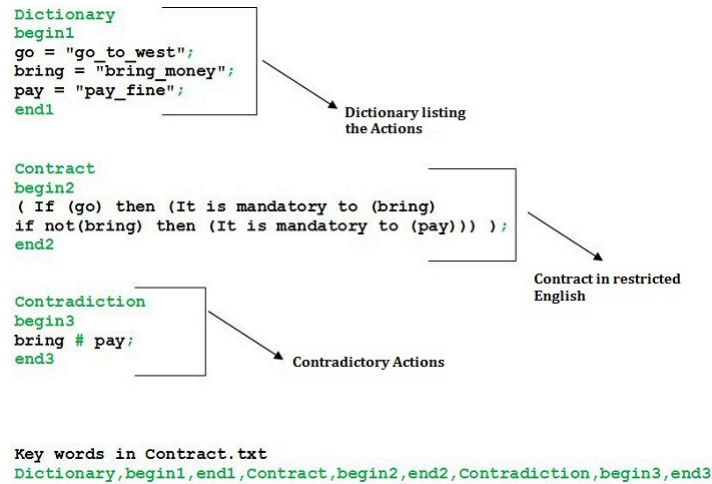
Dictionary
begin1
go = "go_to_west";
bring = "bring_money";
pay = "pay_fine";
end1

Dictionary listing the Actions

Contract
begin2
( If (go) then (It is mandatory to (bring)
if not(bring) then (It is mandatory to (pay))) );
end2

Contract in restricted English

Contradiction
begin3
bring # pay;
end3

Contradictory Actions

Key words in Contract.txt
Dictionary,begin1,end1,Contract,begin2,end2,Contradiction,begin3,end3